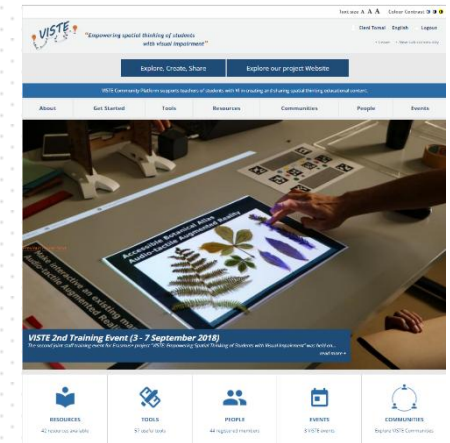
Font size A A A Colour Contrast

VISTE "Empowering spatial thinking of students with visual impairment"

Elevi Tomai English Logout

Explore, Create, Share

Explore our project Website

VISTE Community Platform supports teachers of students with VI in creating and sharing spatial thinking educational content.

About Get Started Tools Resources Communities People Events

Accessible Botanical Atlas Audio-tactile Augmented Reality

Make interactive an existing map Audio-tactile Augmented Reality

VISTE 2nd Training Event (3 - 7 September 2018)

The second joint staff training event for Erasmus+ project "VISTE: Empowering Spatial Thinking of Students with Visual Impairment" was held at...

read more »

RESOURCES
40 resources available

TOOLS
57 useful tools

PEOPLE
44 registered members

EVENTS
5 VISTE events

COMMUNITIES
Explore VISTE Communities